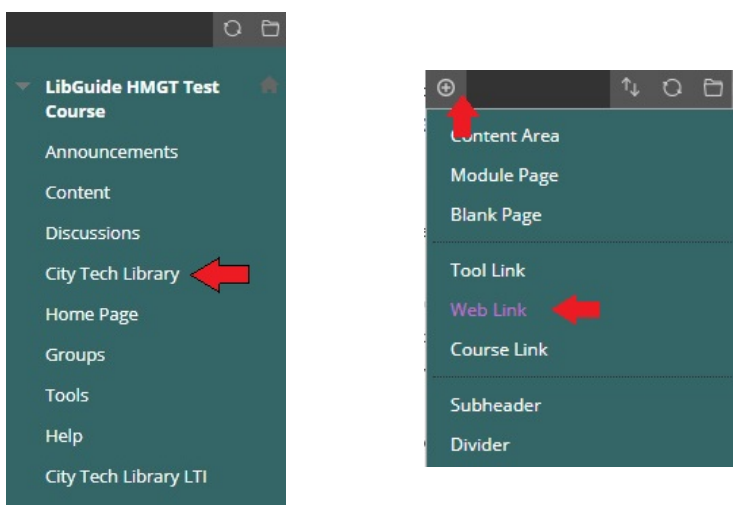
LibGuide HMGT Test Course
Announcements
Content
Discussions
City Tech Library
Home Page
Groups
Tools
Help
City Tech Library LTI

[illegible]ontent Area
Module Page
Blank Page
Tool Link
Web Link
Course Link
Subheader
Divider